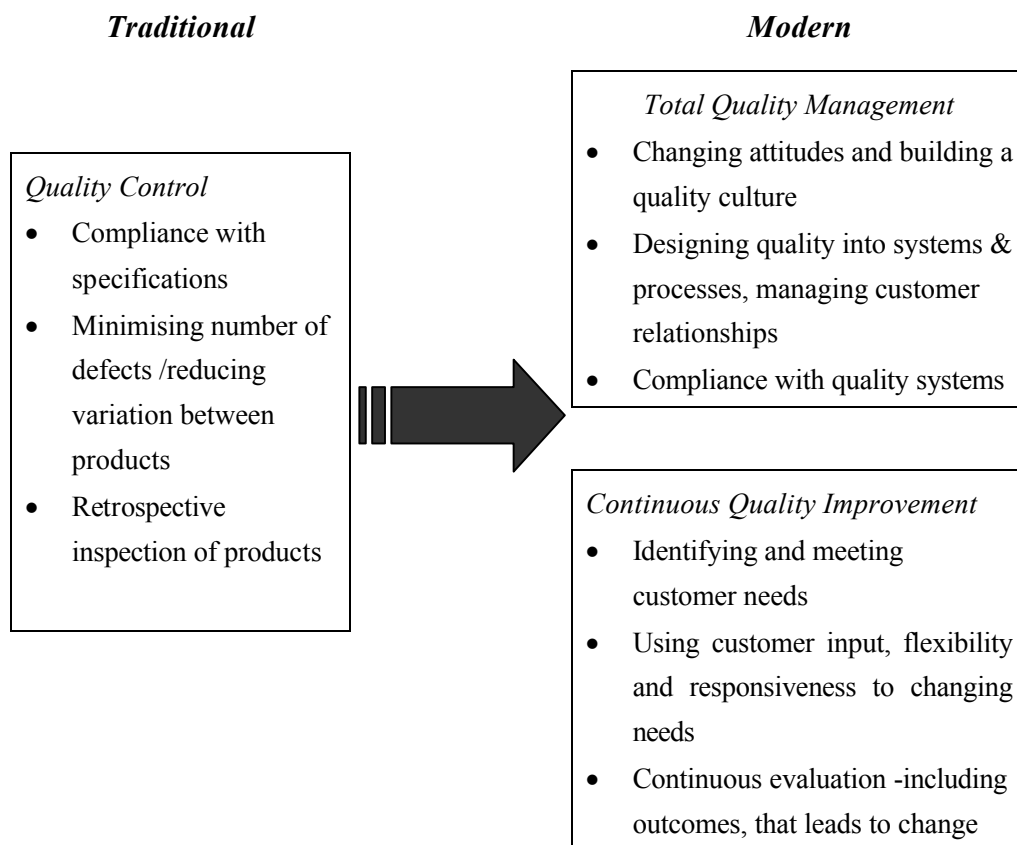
Traditional

Modern

Quality Control
- Compliance with specifications
- Minimising number of defects /reducing variation between products
- Retrospective inspection of products

Total Quality Management
- Changing attitudes and building a quality culture
- Designing quality into systems & processes, managing customer relationships
- Compliance with quality systems

Continuous Quality Improvement
- Identifying and meeting customer needs
- Using customer input, flexibility and responsiveness to changing needs
- Continuous evaluation -including outcomes, that leads to change